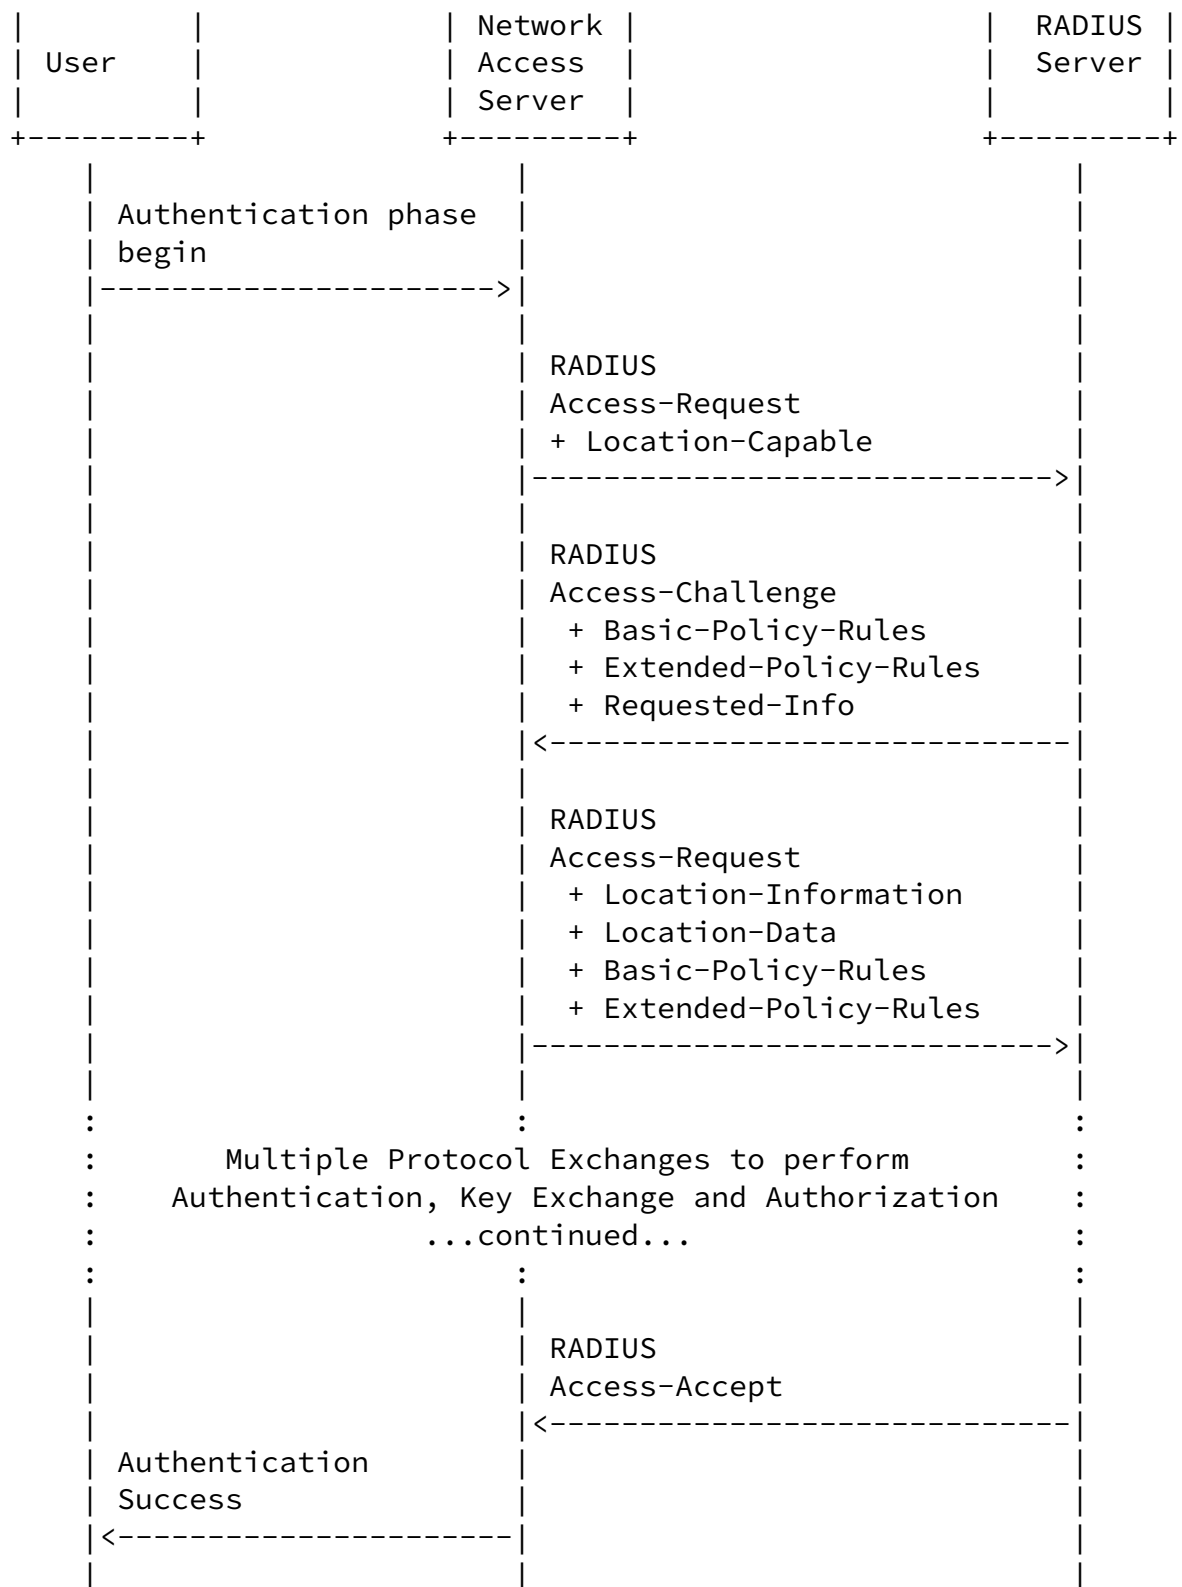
User

Network Access Server

RADIUS Server

Authentication phase begin

RADIUS Access-Request + Location-Capable

RADIUS Access-Challenge + Basic-Policy-Rules + Extended-Policy-Rules + Requested-Info

RADIUS Access-Request + Location-Information + Location-Data + Basic-Policy-Rules + Extended-Policy-Rules

Multiple Protocol Exchanges to perform Authentication, Key Exchange and Authorization ...continued...

RADIUS Access-Accept

Authentication Success